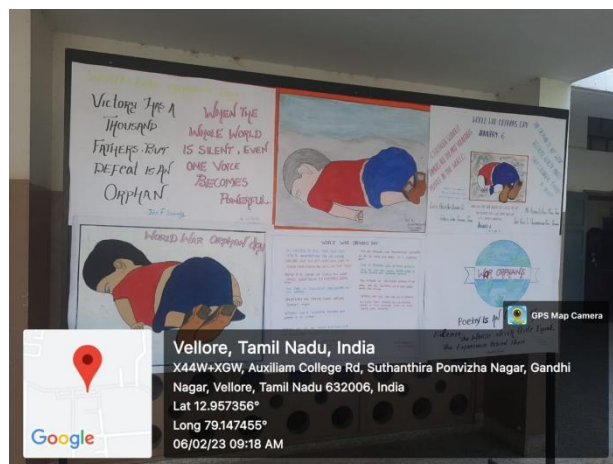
Victory Has A Thousand Fathers But Defeat Is An Orphan

John F. Kennedy

When The Whole World Is Silent, Even One Voice Becomes Powerful

World War Orphans Day

World War Orphans Day

War Orphans

Poetry is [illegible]

GPS Map Camera

Vellore, Tamil Nadu, India
X44W+XGW, Auxiliam College Rd, Suthanthira Ponvizha Nagar, Gandhi Nagar, Vellore, Tamil Nadu 632006, India
Lat 12.957356°
Long 79.147455°
06/02/23 09:18 AM

Google